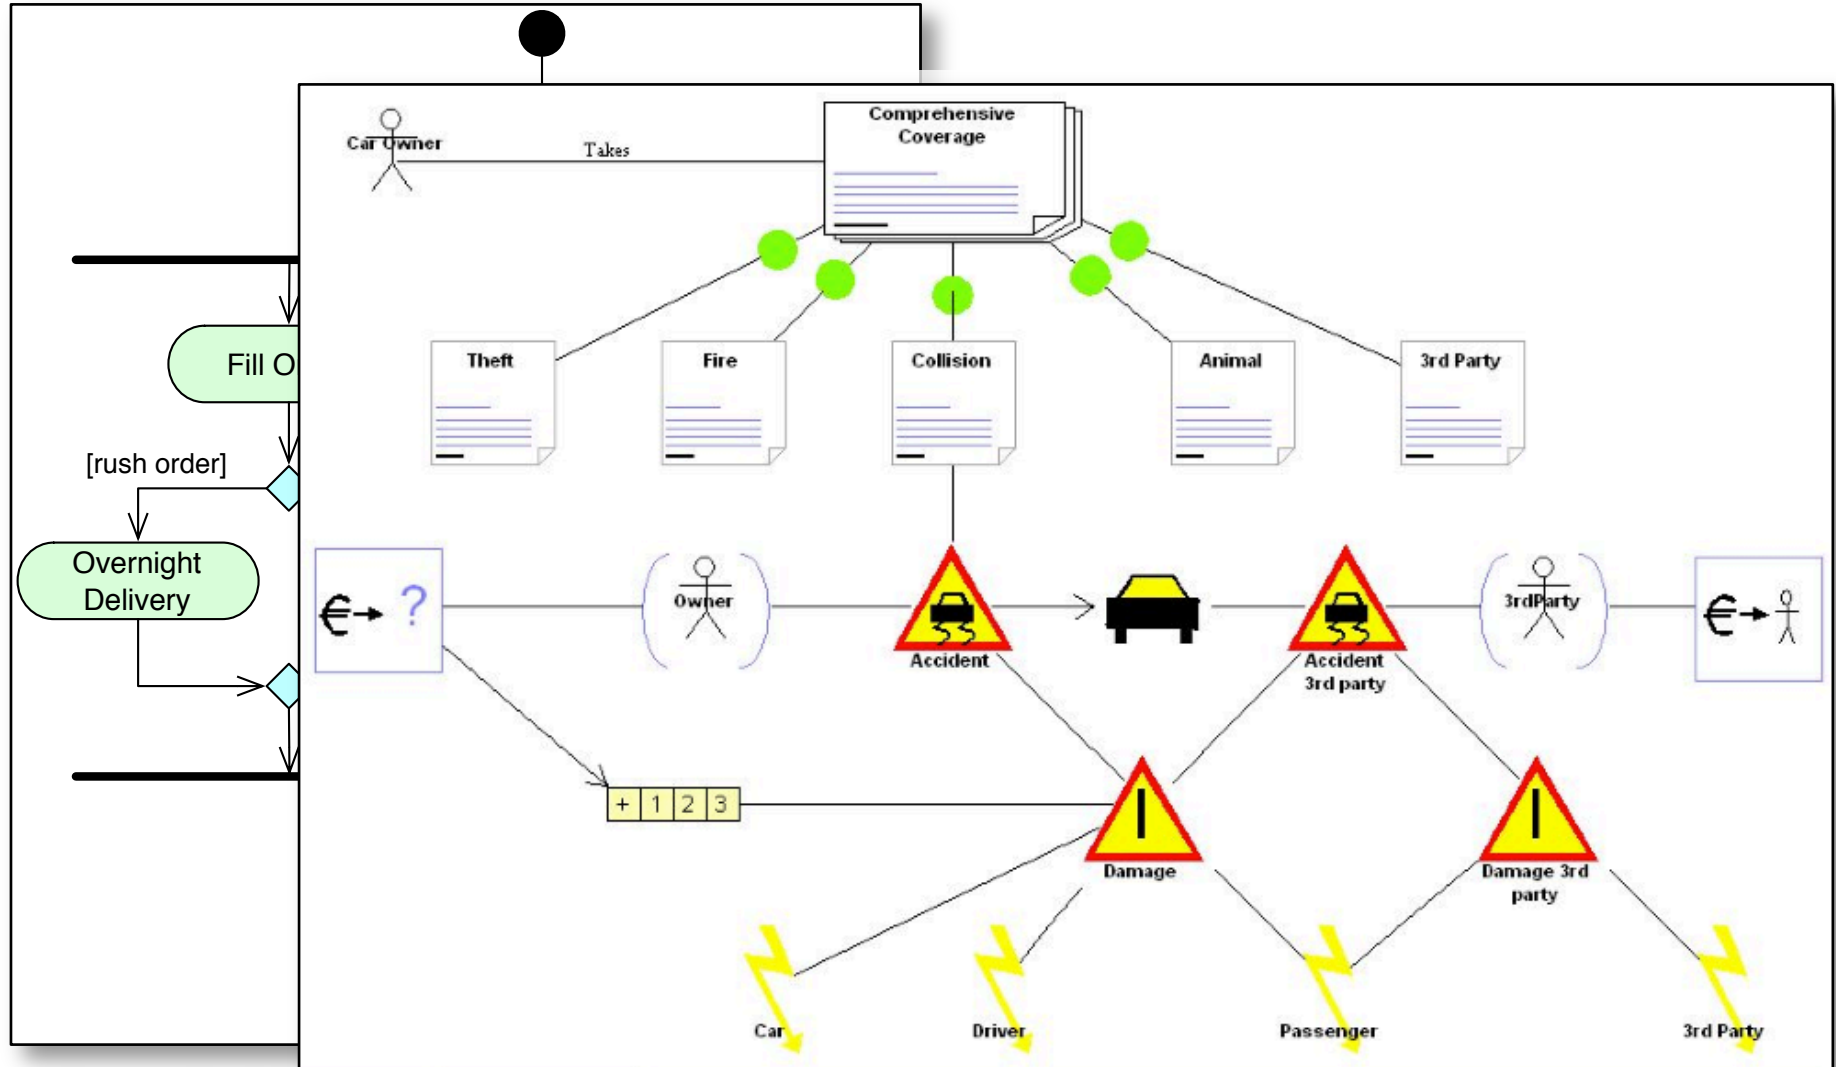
Fill O

[rush order]

Overnight Delivery

Car Owner

Takes

Comprehensive Coverage

Theft

Fire

Collision

Animal

3rd Party

€→ ?

Owner

Accident

Accident 3rd party

3rdParty

€→

+ 1 2 3

Damage

Damage 3rd party

Car

Driver

Passenger

3rd Party